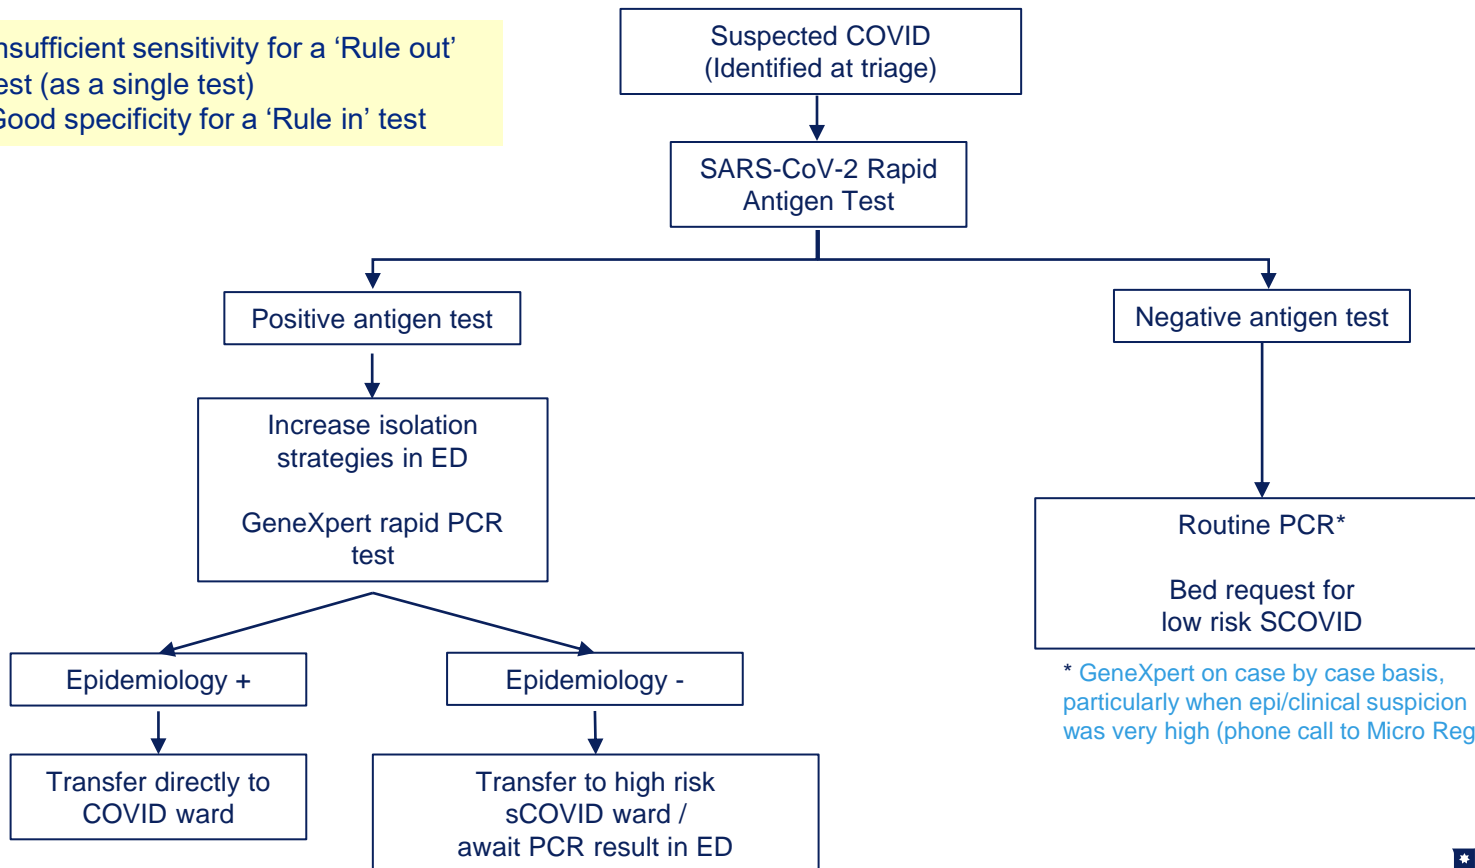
nsufficient sensitivity for a 'Rule out' est (as a single test)
Good specificity for a 'Rule in' test

Suspected COVID (Identified at triage)

SARS-CoV-2 Rapid Antigen Test

Positive antigen test

Negative antigen test

Increase isolation strategies in ED

GeneXpert rapid PCR test

Routine PCR*

Bed request for low risk SCOVID

* GeneXpert on case by case basis, particularly when epi/clinical suspicion was very high (phone call to Micro Reg

Epidemiology +

Epidemiology -

Transfer directly to COVID ward

Transfer to high risk sCOVID ward / await PCR result in ED